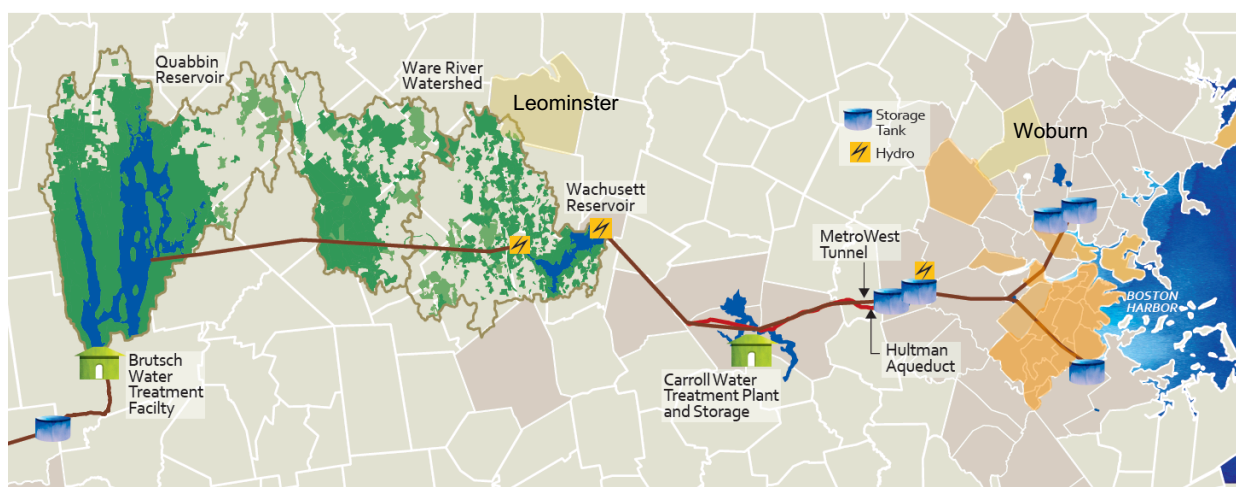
Quabbin Reservoir

Ware River Watershed

Leominster

Storage Tank

Hydro

Woburn

Wachusett Reservoir

MetroWest Tunnel

BOSTON HARBOR

Hultman Aqueduct

Brutsch Water Treatment Facilty

Carroll Water Treatment Plant and Storage